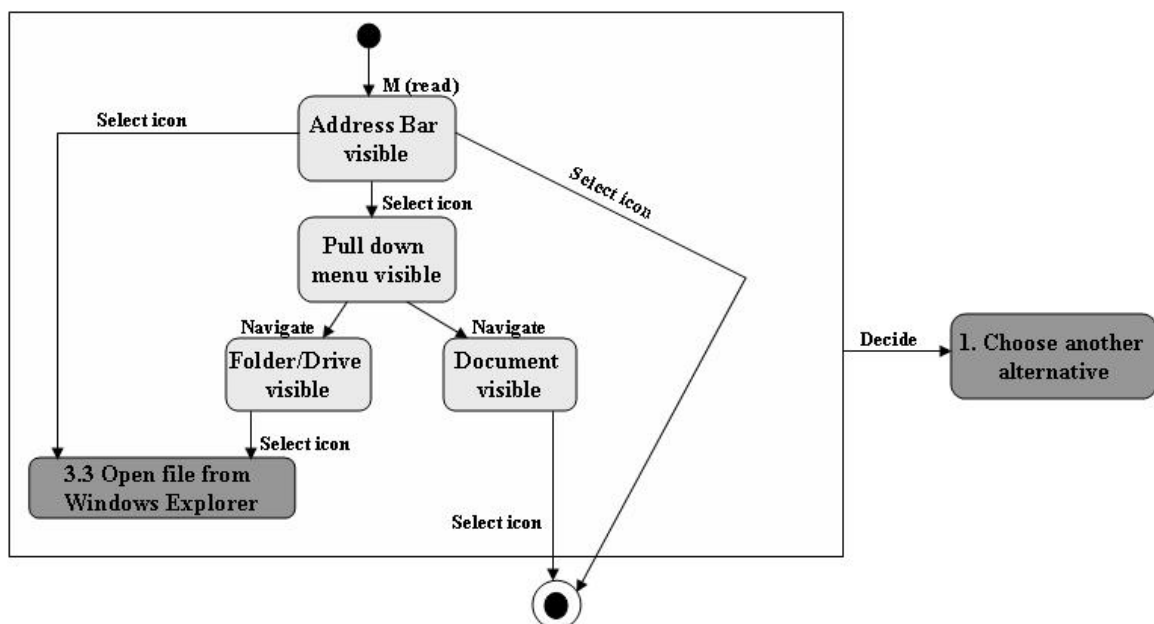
M (read)

Select icon

Address Bar visible

Select icon

Select icon

Pull down menu visible

Navigate

Navigate

Folder/Drive visible

Document visible

Select icon

3.3 Open file from Windows Explorer

Select icon

Decide

1. Choose another alternative